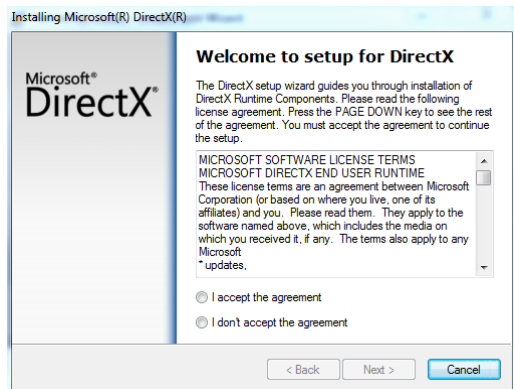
Installing Microsoft(R) DirectX(R)

Microsoft®
DirectX®

Welcome to setup for DirectX

The DirectX setup wizard guides you through installation of DirectX Runtime Components. Please read the following license agreement. Press the PAGE DOWN key to see the rest of the agreement. You must accept the agreement to continue the setup.

MICROSOFT SOFTWARE LICENSE TERMS
MICROSOFT DIRECTX END USER RUNTIME
These license terms are an agreement between Microsoft Corporation (or based on where you live, one of its affiliates) and you. Please read them. The apply to the software named above, which includes the media on which you received it, if any. The terms also apply to any Microsoft
* updates,

I accept the agreement

I don't accept the agreement

< Back Next > Cancel